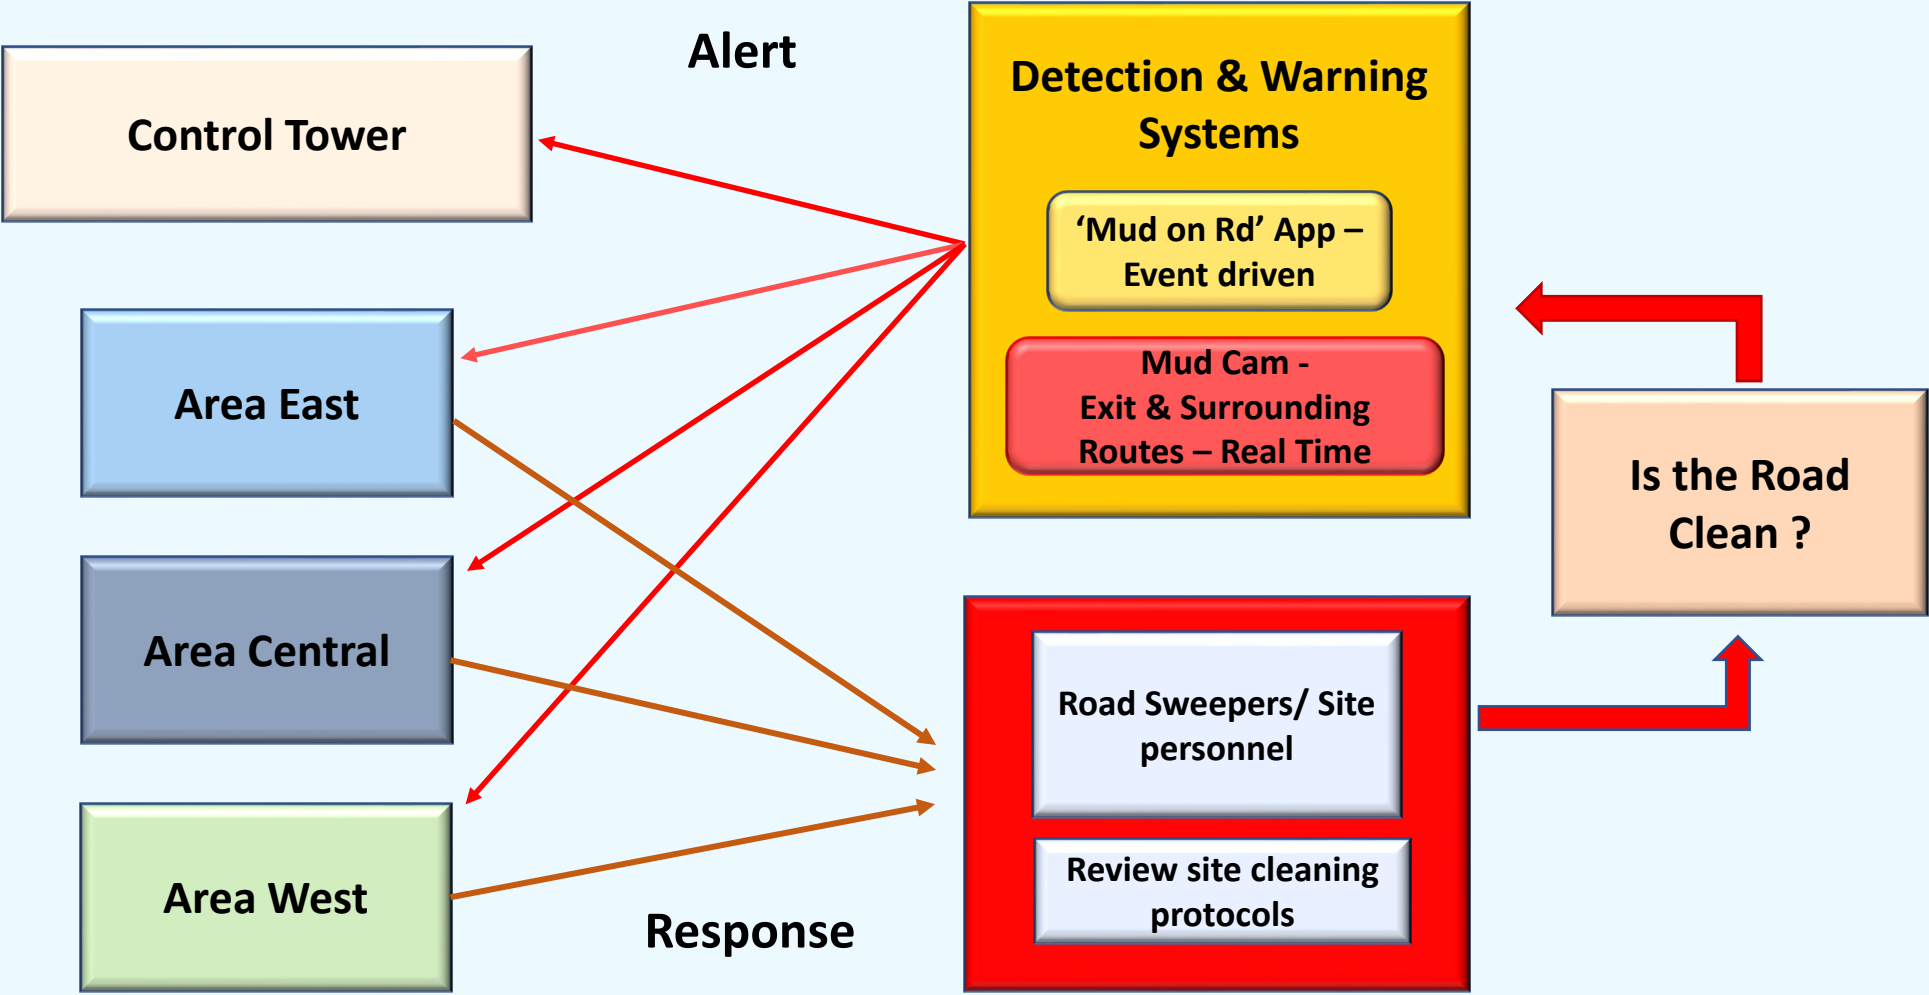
Control Tower

Alert

Detection & Warning Systems

'Mud on Rd' App – Event driven

Mud Cam - Exit & Surrounding Routes – Real Time

Area East

Area Central

Area West

Is the Road Clean ?

Road Sweepers/ Site personnel

Review site cleaning protocols

Response